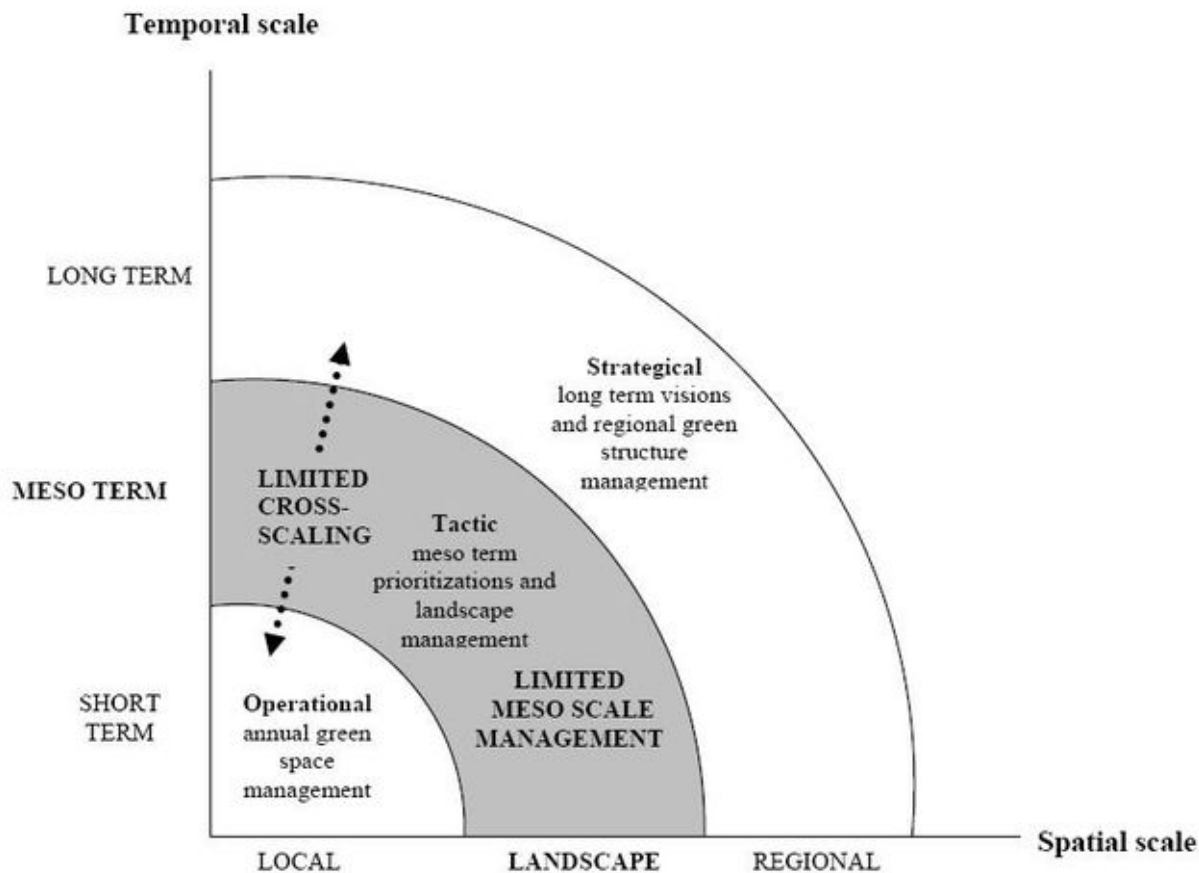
Temporal scale

LONG TERM

MESO TERM

SHORT TERM

Strategical
long term visions and regional green structure management

LIMITED CROSS-SCALING

Tactic
meso term prioritizations and landscape management

LIMITED MESO SCALE MANAGEMENT

Operational
annual green space management

Spatial scale

LOCAL

LANDSCAPE

REGIONAL